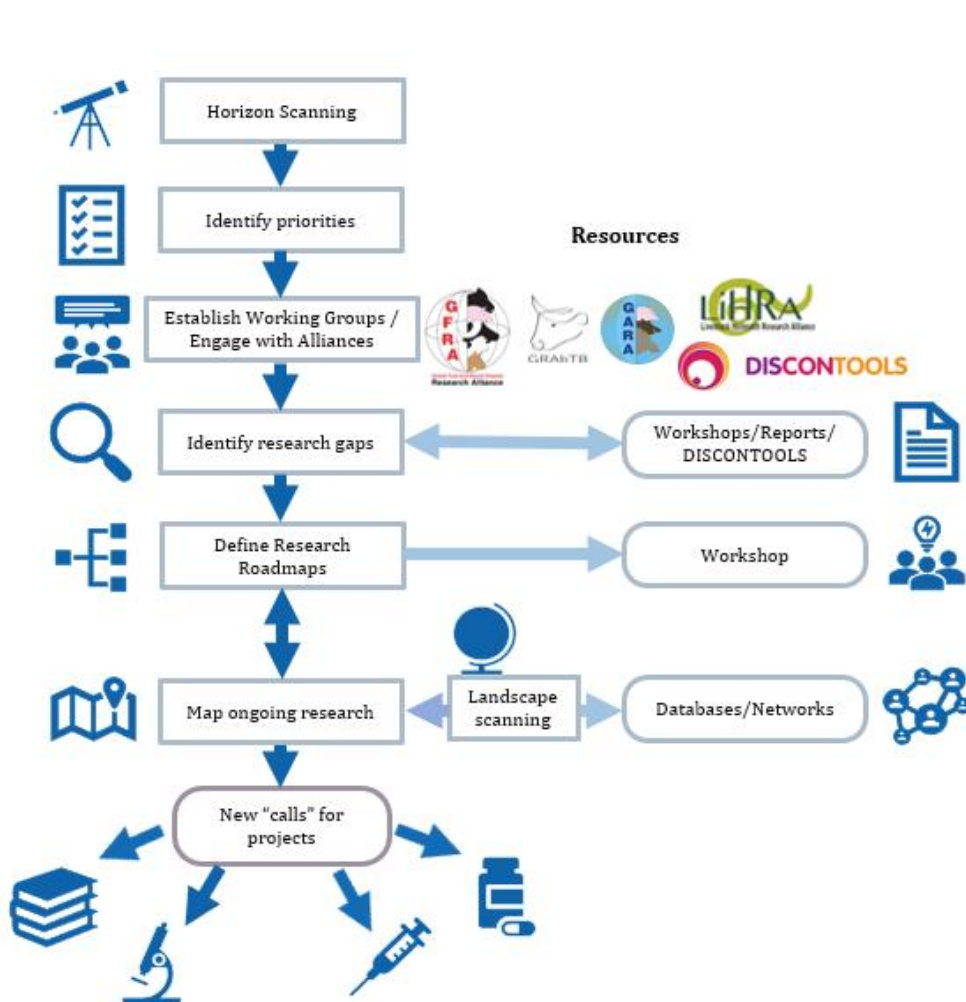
Horizon Scanning

Identify priorities

Resources

Establish Working Groups / Engage with Alliances

GFRA

Research Alliance

GRAbTB

GARA

LiHRA

Livestock Health Research Alliance

DISCONTOOLS

Identify research gaps

Workshops/Reports/ DISCONTOOLS

Define Research Roadmaps

Workshop

Map ongoing research

Landscape scanning

Databases/Networks

New "calls" for projects